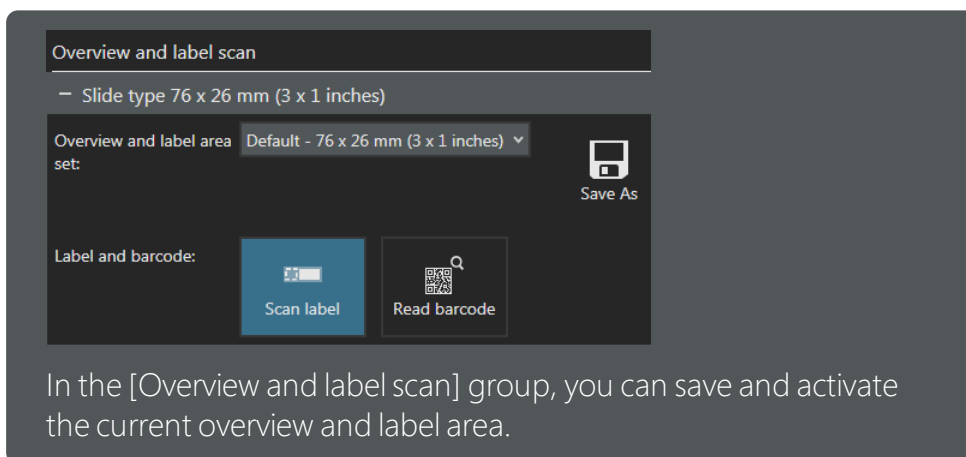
Overview and label scan

− Slide type 76 x 26 mm (3 x 1 inches)

Overview and label area set:

Default - 76 x 26 mm (3 x 1 inches)

Save As

Label and barcode:

Scan label

Read barcode

In the [Overview and label scan] group, you can save and activate the current overview and label area.